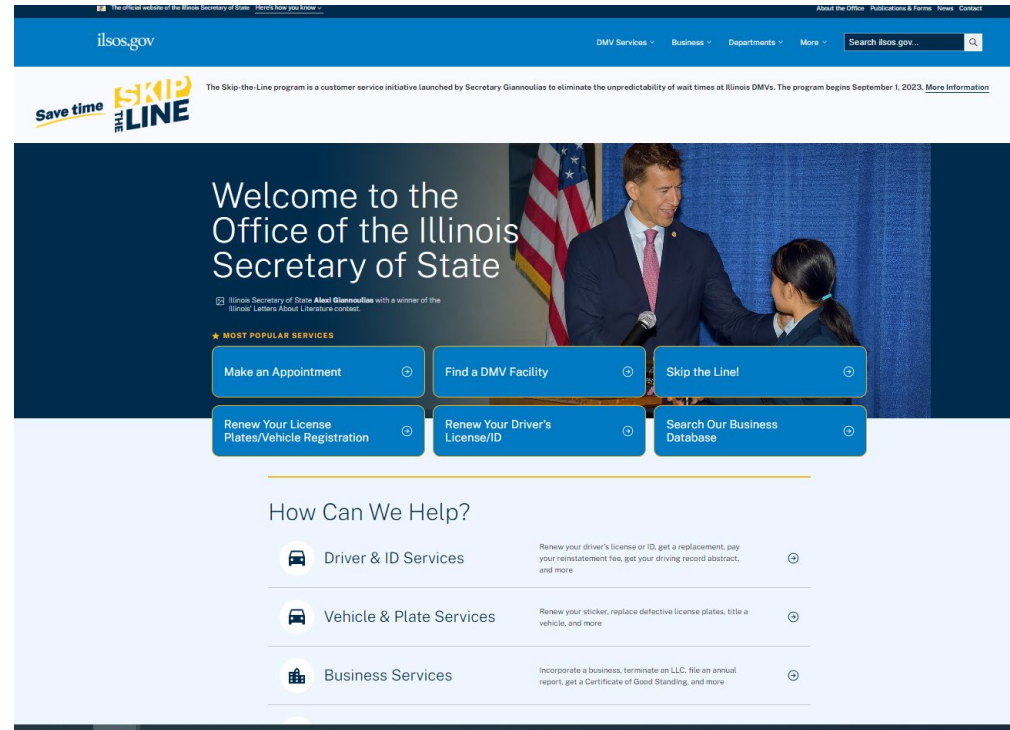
The official website of the Illinois Secretary of State Here's how you know

About the Office Publications & Forms News Contact

ilsos.gov

DMV Services Business Departments More Search ilsos.gov...

Save time SKIP THE LINE

The Skip-the-Line program is a customer service initiative launched by Secretary Giannoulias to eliminate the unpredictability of wait times at Illinois DMVs. The program begins September 1, 2023. More Information

Welcome to the Office of the Illinois Secretary of State

Illinois Secretary of State Alexi Giannoulias with a winner of the Illinois' Letters About Literature contest.

MOST POPULAR SERVICES

Make an Appointment

Find a DMV Facility

Skip the Line!

Renew Your License Plates/Vehicle Registration

Renew Your Driver's License/ID

Search Our Business Database

How Can We Help?

Driver & ID Services

Renew your driver's license or ID, get a replacement, pay your reinstatement fee, get your driving record abstract, and more

Vehicle & Plate Services

Renew your sticker, replace defective license plates, title a vehicle, and more

Business Services

Incorporate a business, terminate an LLC, file an annual report, get a Certificate of Good Standing, and more